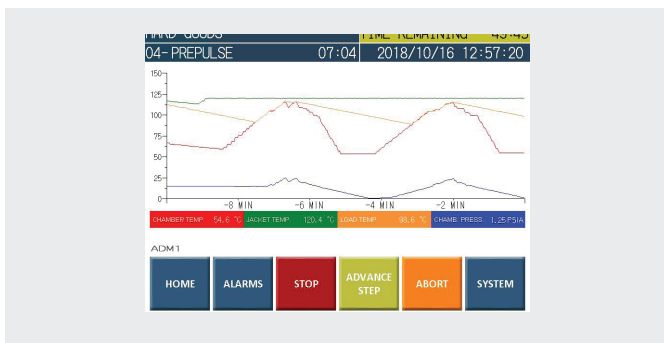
HARD GOODS TIME REMAINING 45:45
04- PREPULSE 07:04 2018/10/16 12:57:20

150
125
100
75
50
25
0
-8 MIN
-6 MIN
-4 MIN
-2 MIN

CHAMBER TEMP. 54.6 °C JACKET TEMP. 120.4 °C LOAD TEMP. 98.6 °C CHAMB. PRESS. 1.25 PSIA

ADM 1

HOME
ALARMS
STOP
ADVANCE STEP
ABORT
SYSTEM